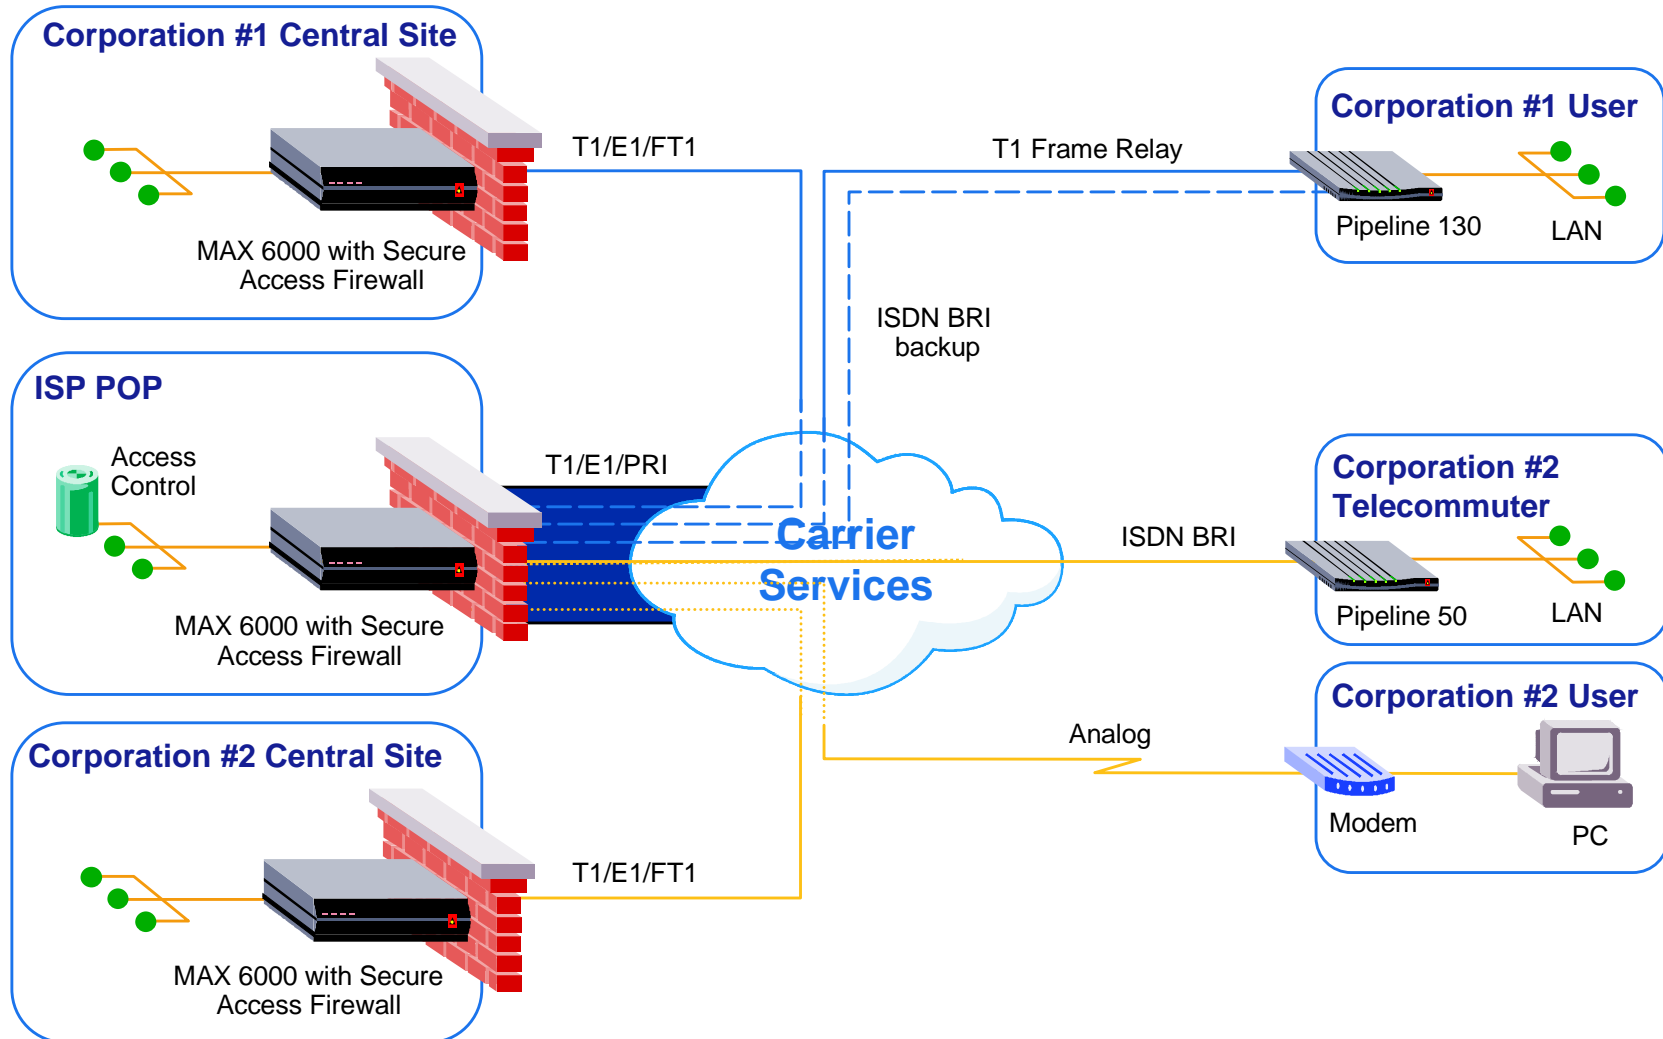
Corporation #1 Central Site

MAX 6000 with Secure Access Firewall

T1/E1/FT1

T1 Frame Relay

Corporation #1 User

Pipeline 130

LAN

ISDN BRI backup

ISP POP

Access Control

MAX 6000 with Secure Access Firewall

T1/E1/PRI

Carrier Services

ISDN BRI

Corporation #2 Telecommuter

Pipeline 50

LAN

Corporation #2 User

Analog

Modem

PC

Corporation #2 Central Site

MAX 6000 with Secure Access Firewall

T1/E1/FT1